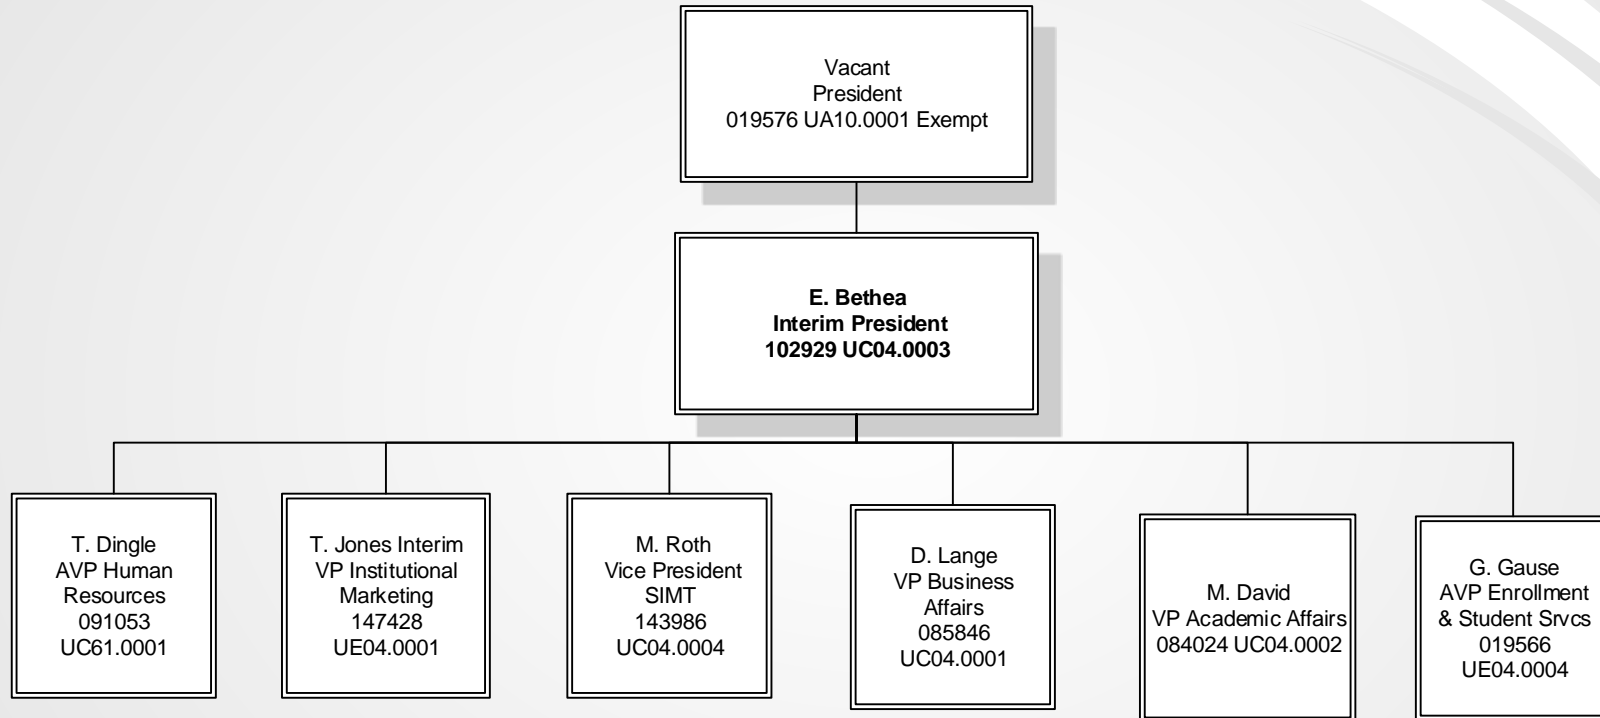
Vacant
President
019576 UA10.0001 Exempt

**E. Bethea**
**Interim President**
**102929 UC04.0003**

T. Dingle
AVP Human Resources
091053
UC61.0001

T. Jones Interim
VP Institutional Marketing
147428
UE04.0001

M. Roth
Vice President
SIMT
143986
UC04.0004

D. Lange
VP Business Affairs
085846
UC04.0001

M. David
VP Academic Affairs
084024 UC04.0002

G. Gause
AVP Enrollment & Student Srvcs
019566
UE04.0004